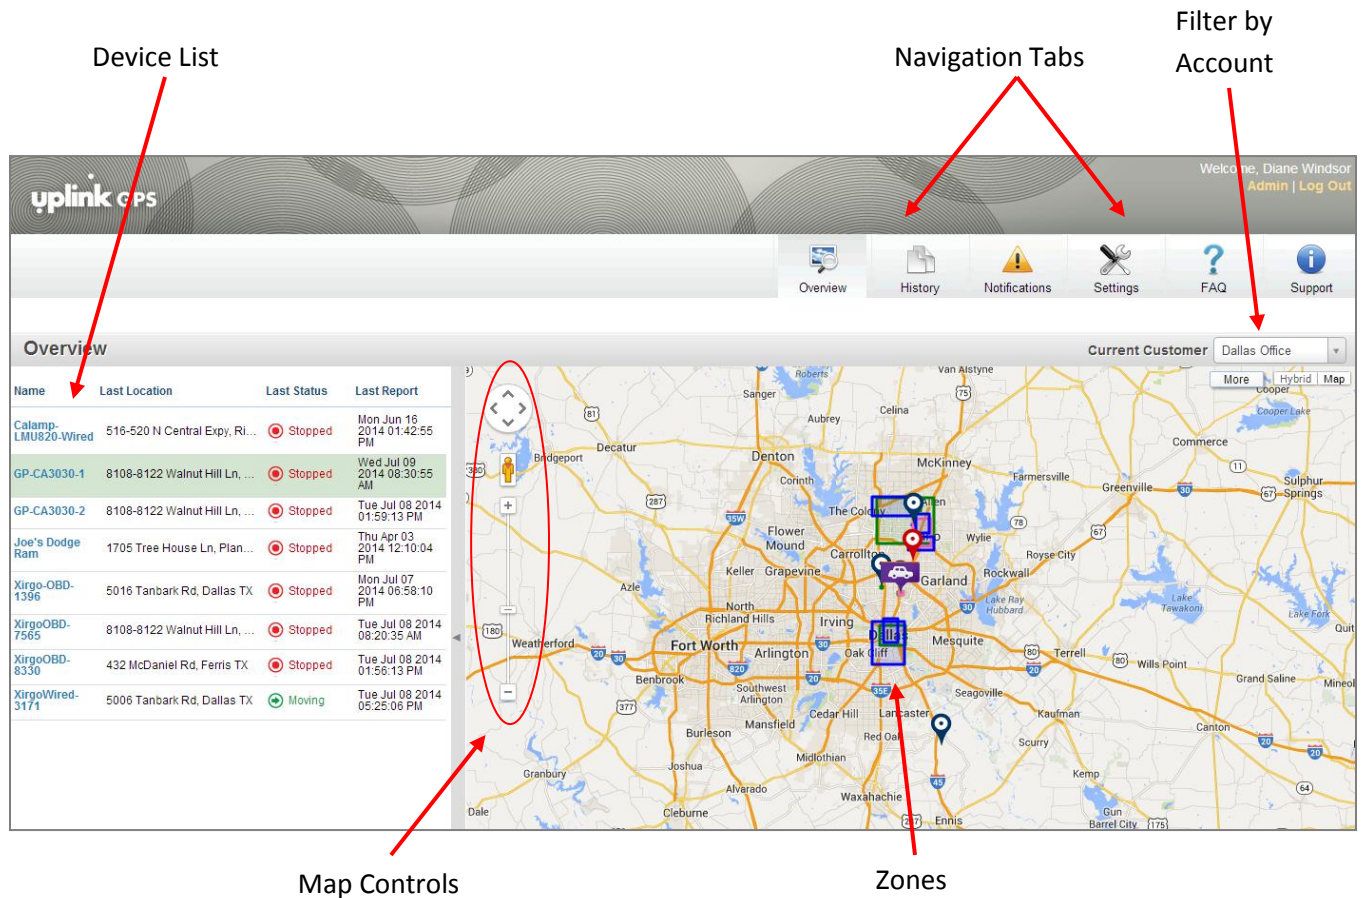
Device List

Navigation Tabs

Filter by Account

uplink GPS

Welcome, Diane Windsor
Admin | Log Out

Overview History Notifications Settings FAQ Support

Overview

Current Customer Dallas Office

| Name | Last Location | Last Status | Last Report |
|---|---|---|---|
| Calamp-LMU820-Wired | 516-520 N Central Expy, Ri... | Stopped | Mon Jun 16 2014 01:42:55 PM |
| GP-CA3030-1 | 8108-8122 Walnut Hill Ln, ... | Stopped | Wed Jul 09 2014 08:30:55 AM |
| GP-CA3030-2 | 8108-8122 Walnut Hill Ln, ... | Stopped | Tue Jul 08 2014 01:59:13 PM |
| Joe's Dodge Ram | 1705 Tree House Ln, Plan... | Stopped | Thu Apr 03 2014 12:10:04 PM |
| Xirgo-OBD-1396 | 5016 Tanbark Rd, Dallas TX | Stopped | Mon Jul 07 2014 06:58:10 PM |
| XirgoOBD-7565 | 8108-8122 Walnut Hill Ln, ... | Stopped | Tue Jul 08 2014 08:20:35 AM |
| XirgoOBD-8330 | 432 McDaniel Rd, Ferris TX | Stopped | Tue Jul 08 2014 01:56:13 PM |
| XirgoWired-3171 | 5006 Tanbark Rd, Dallas TX | Moving | Tue Jul 08 2014 05:25:06 PM |

More Hybrid Map

Sanger Van Alstyne Aubrey Celina Cooper Cooper Lake Decatur Bridgeport Denton McKinney Commerce Farmersville Greenville Sulphur Springs Corinth The Colony Flower Mound Carrollton Wylie Royse City Keller Grapevine Garland Rockwall Azle North Richland Hills Irving Lake Ray Hubbard Lake Tawakoni Lake Fork Weatherford Fort Worth Arlington Oak Cliff Mesquite Terrell Wills Point Grand Saline Mineola Benbrook Southwest Arlington Seagoville Cedar Hill Lancaster Kaufman Mansfield Red Oak Canton Burleson Scurry Joshua Midlothian Kemp Granbury Alvarado Waxahachie Gun Barrel City Cleburne Ennis Dale Quit Roberts

Map Controls

Zones